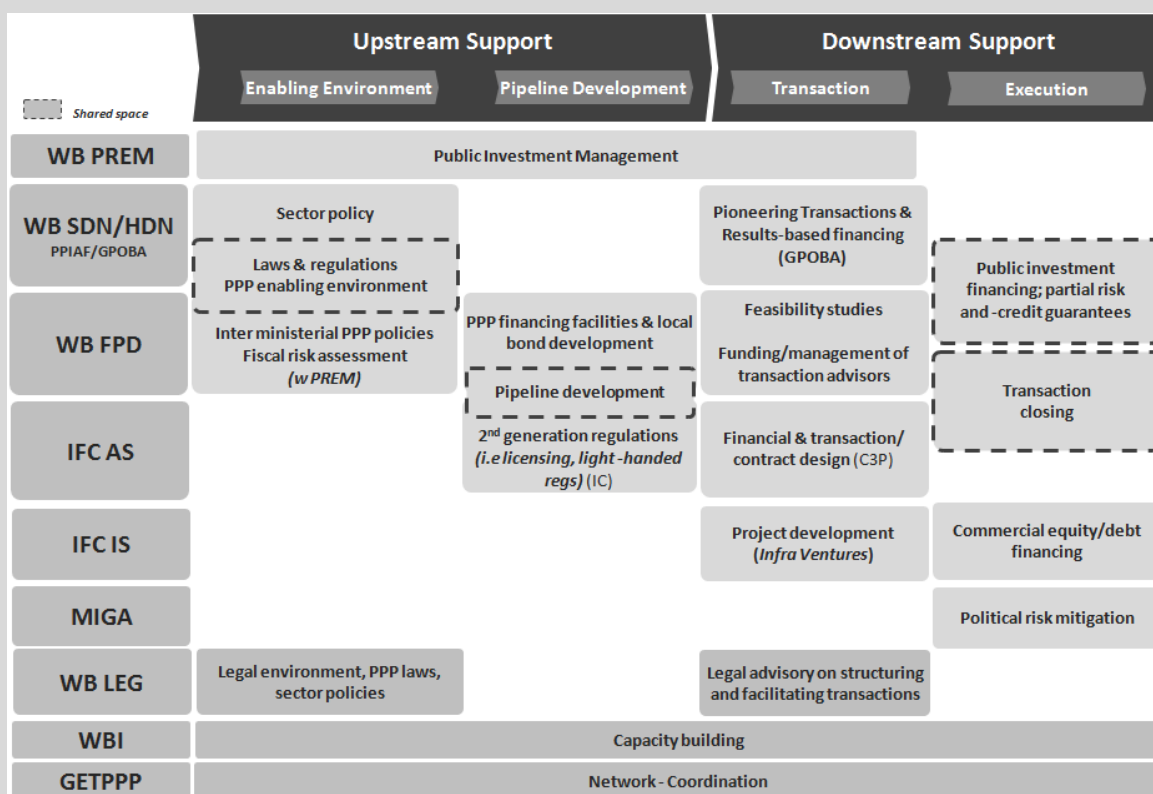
Upstream Support

Downstream Support

Enabling Environment

Pipeline Development

Transaction

Execution

Shared space

WB PREM

Public Investment Management

WB SDN/HDN
PPIAF/GPOBA

Sector policy

Laws & regulations
PPP enabling environment

Pioneering Transactions & Results-based financing (GPOBA)

Public investment financing; partial risk and -credit guarantees

WB FPD

Inter ministerial PPP policies
Fiscal risk assessment
*(w PREM)*

PPP financing facilities & local bond development

Feasibility studies

Funding/management of transaction advisors

Pipeline development

Transaction closing

IFC AS

2$^{nd}$ generation regulations *(i.e licensing, light-handed regs)* (IC)

Financial & transaction/ contract design (C3P)

IFC IS

Project development (*Infra Ventures*)

Commercial equity/debt financing

MIGA

Political risk mitigation

WB LEG

Legal environment, PPP laws, sector policies

Legal advisory on structuring and facilitating transactions

WBI

Capacity building

GETPPP

Network - Coordination